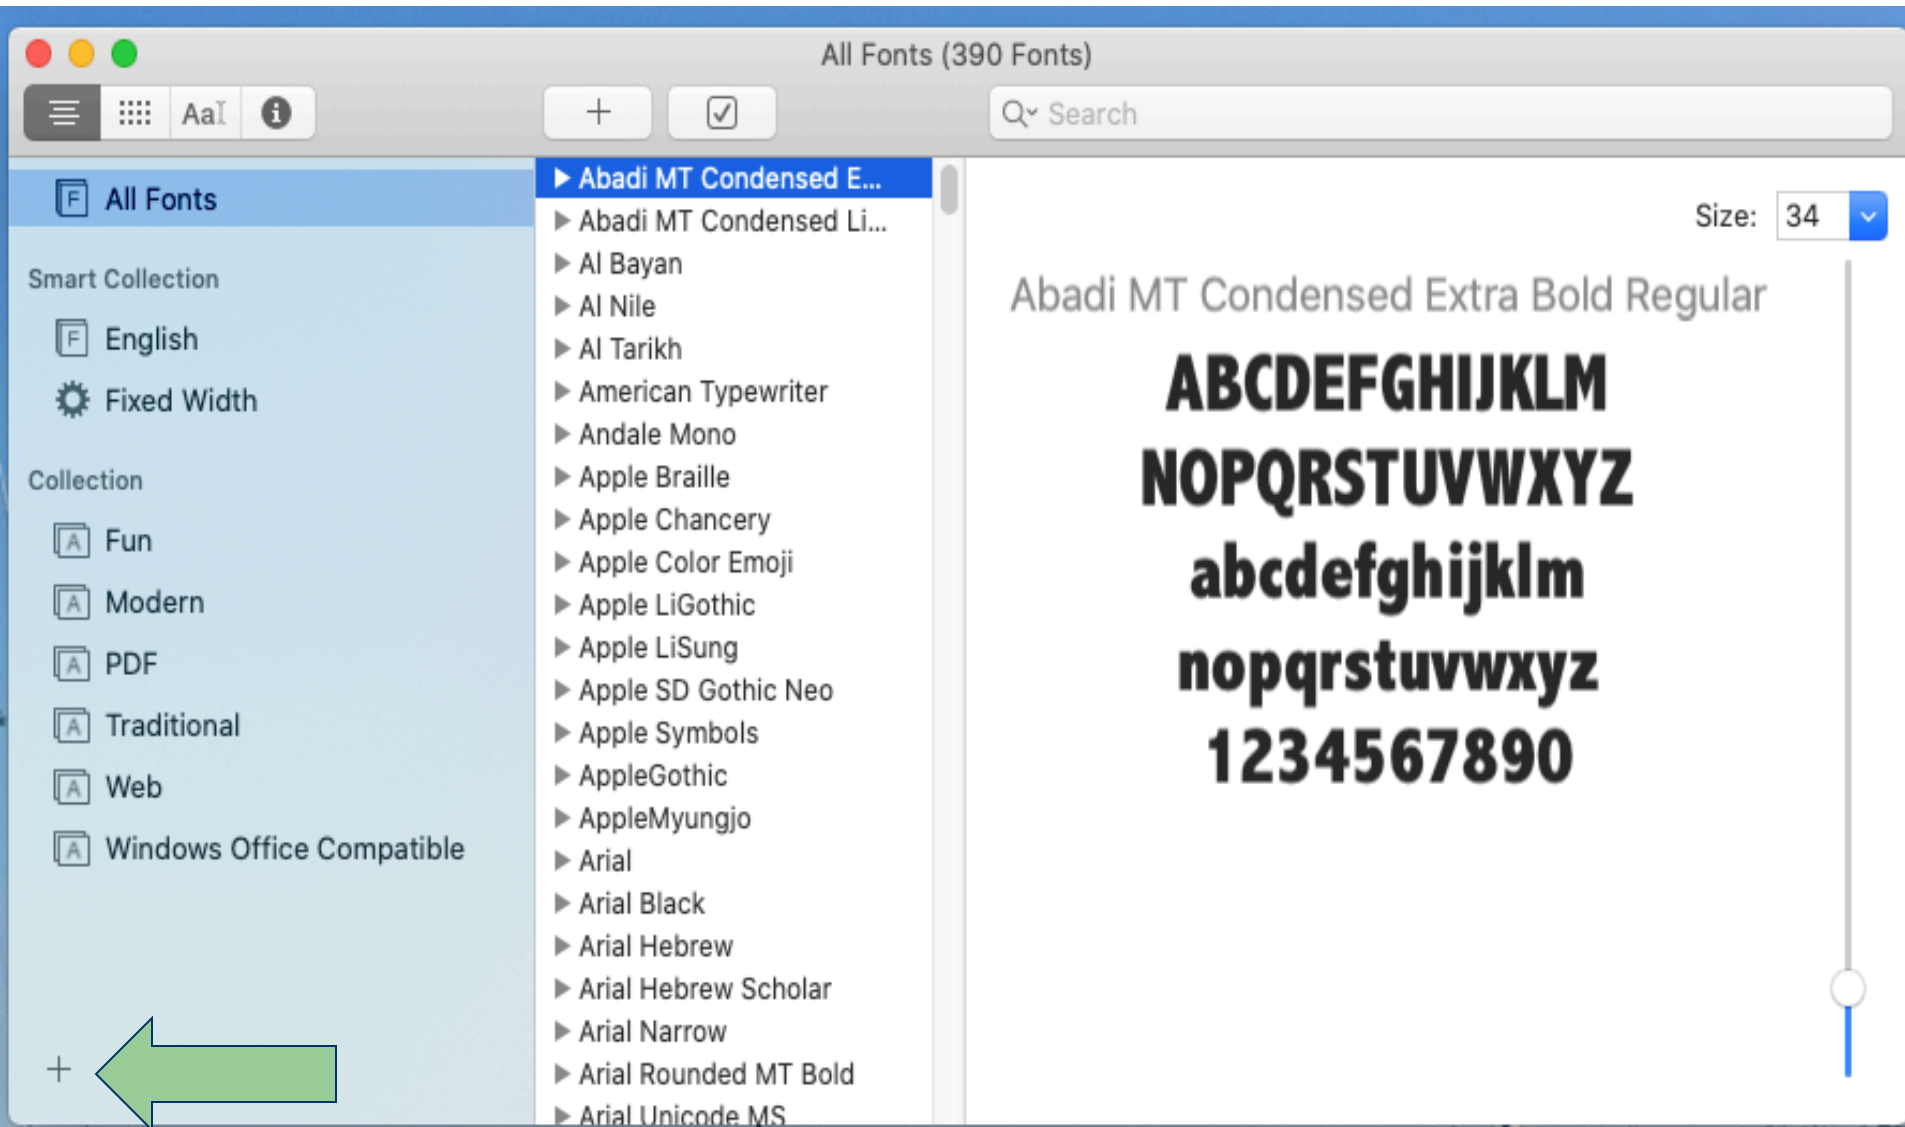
All Fonts (390 Fonts)

AaI

+

Search

All Fonts

Smart Collection

English

Fixed Width

Collection

Fun

Modern

PDF

Traditional

Web

Windows Office Compatible

+

Abadi MT Condensed E...
Abadi MT Condensed Li...
Al Bayan
Al Nile
Al Tarikh
American Typewriter
Andale Mono
Apple Braille
Apple Chancery
Apple Color Emoji
Apple LiGothic
Apple LiSung
Apple SD Gothic Neo
Apple Symbols
AppleGothic
AppleMyungjo
Arial
Arial Black
Arial Hebrew
Arial Hebrew Scholar
Arial Narrow
Arial Rounded MT Bold
Arial Unicode MS

Size: 34

Abadi MT Condensed Extra Bold Regular

ABCDEFGHIJKLM
NOPQRSTUVWXYZ
abcdefghijklm
nopqrstuvwxyz
1234567890